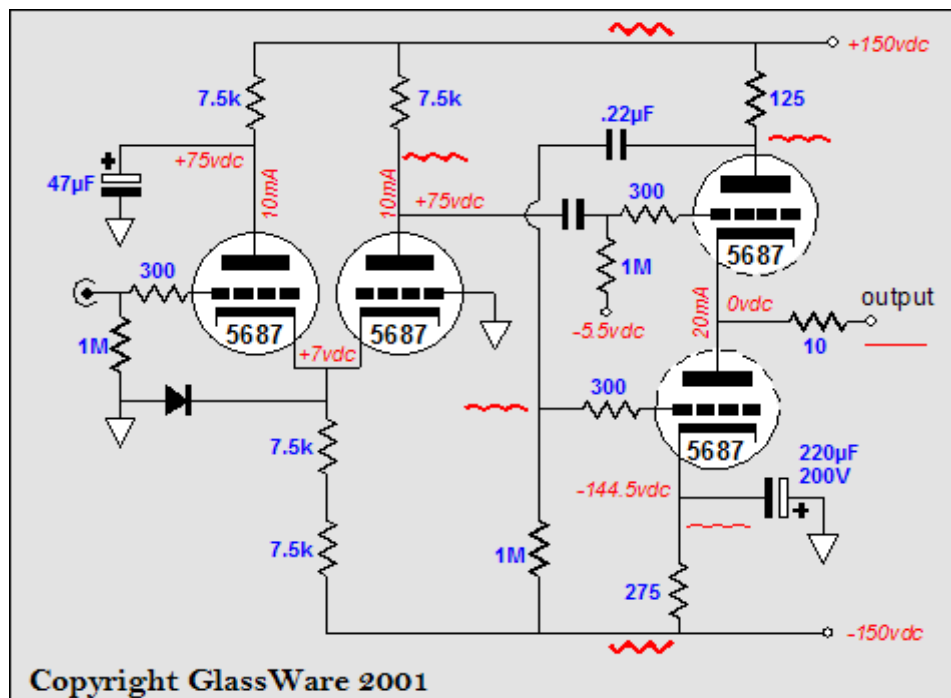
+150vdc
7.5k
7.5k
125
.22µF
+75vdc
47µF
10mA
10mA
+75vdc
300
300
1M
5687
5687
5687
1M
-5.5vdc
20mA
0vdc
output
1M
+7vdc
10
300
7.5k
5687
220µF
200V
-144.5vdc
7.5k
1M
275
-150vdc
Copyright GlassWare 2001